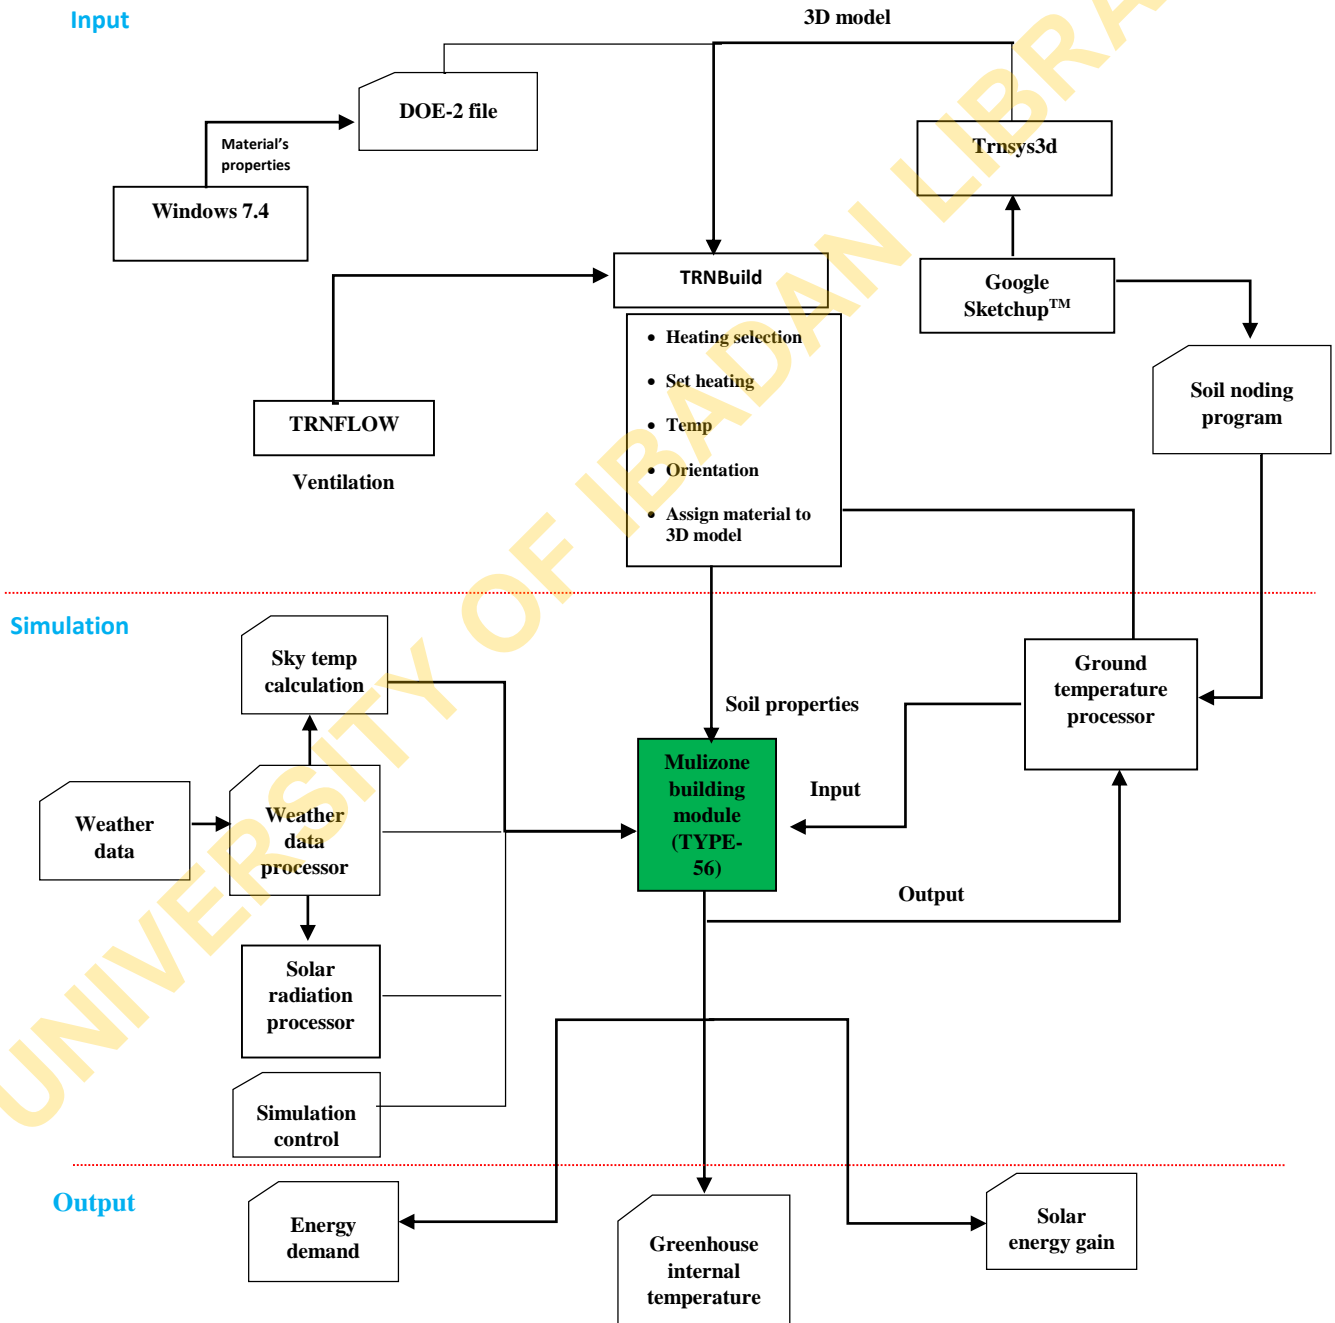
Input

3D model

DOE-2 file

Material's properties

Windows 7.4

Trnsys3d

TRNBuild

Google Sketchup™

TRNFLOW

Ventilation

- Heating selection
- Set heating
- Temp
- Orientation
- Assign material to 3D model

Soil noding program

UNIVERSITY OF IBADAN LIBRARY

Simulation

Sky temp calculation

Soil properties

Ground temperature processor

Mulizone building module (TYPE-56)

Input

Weather data

Weather data processor

Output

Solar radiation processor

Simulation control

Output

Energy demand

Greenhouse internal temperature

Solar energy gain